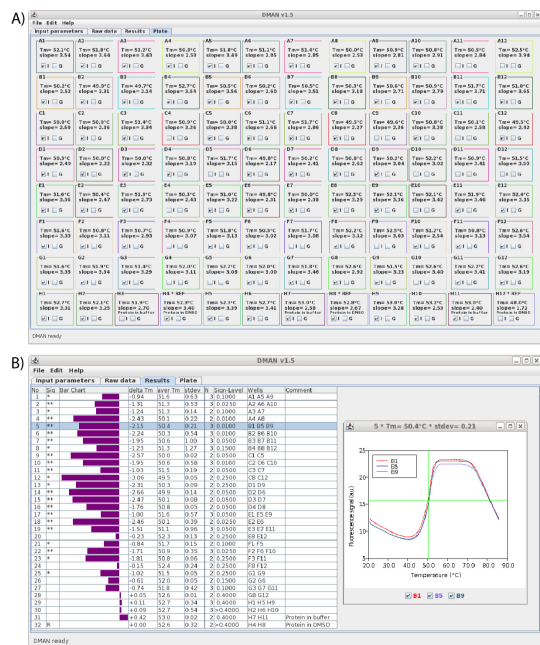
A)

DMAN v1.5

File Edit Help

Input parameters | Raw data | Results | Plate

| A1 Tm= 52.1°C slope= 3.16 | A2 Tm= 51.8°C slope= 3.64 | A3 Tm= 51.2°C slope= 3.23 | A4 Tm= 50.3°C slope= 2.59 | A5 Tm= 51.8°C slope= 3.54 | A6 Tm= 51.1°C slope= 2.95 | A7 Tm= 51.6°C slope= 2.85 | A8 Tm= 50.0°C slope= 2.53 | A9 Tm= 50.9°C slope= 2.82 | A10 Tm= 50.8°C slope= 2.91 | A11 Tm= 50.0°C slope= 2.84 | A12 Tm= 52.5°C slope= 3.96 |
|---|---|---|---|---|---|---|---|---|---|---|---|
| B1 Tm= 50.2°C slope= 2.52 | B2 Tm= 49.9°C slope= 2.24 | B3 Tm= 49.7°C slope= 2.44 | B4 Tm= 52.7°C slope= 3.54 | B5 Tm= 50.5°C slope= 3.34 | B6 Tm= 50.2°C slope= 2.45 | B7 Tm= 50.5°C slope= 2.51 | B8 Tm= 50.3°C slope= 3.18 | B9 Tm= 50.6°C slope= 2.71 | B10 Tm= 50.9°C slope= 2.79 | B11 Tm= 52.7°C slope= 3.73 | B12 Tm= 51.0°C slope= 3.65 |
| C1 Tm= 50.0°C slope= 2.09 | C2 Tm= 50.0°C slope= 2.36 | C3 Tm= 51.4°C slope= 3.36 | C4 Tm= 50.3°C slope= 3.26 | C5 Tm= 50.0°C slope= 2.38 | C6 Tm= 51.1°C slope= 2.66 | C7 Tm= 51.7°C slope= 2.86 | C8 Tm= 49.3°C slope= 2.27 | C9 Tm= 49.6°C slope= 2.36 | C10 Tm= 50.8°C slope= 3.28 | C11 Tm= 50.1°C slope= 2.58 | C12 Tm= 49.5°C slope= 2.42 |
| D1 Tm= 50.3°C slope= 2.56 | D2 Tm= 50.0°C slope= 2.32 | D3 Tm= 50.0°C slope= 2.32 | D4 Tm= 50.8°C slope= 3.13 | D5 Tm= 51.7°C slope= 3.15 | D6 Tm= 49.8°C slope= 2.17 | D7 Tm= 50.2°C slope= 2.41 | D8 Tm= 50.8°C slope= 2.62 | D9 Tm= 50.2°C slope= 3.04 | D10 Tm= 52.2°C slope= 3.03 | D11 Tm= 50.9°C slope= 2.41 | D12 Tm= 51.5°C slope= 3.53 |
| E1 Tm= 51.6°C slope= 3.36 | E2 Tm= 50.4°C slope= 2.47 | E3 Tm= 51.3°C slope= 2.73 | E4 Tm= 50.3°C slope= 2.43 | E5 Tm= 51.0°C slope= 3.22 | E6 Tm= 49.8°C slope= 2.31 | E7 Tm= 50.0°C slope= 2.39 | E8 Tm= 52.3°C slope= 3.23 | E9 Tm= 52.1°C slope= 3.36 | E10 Tm= 52.1°C slope= 3.42 | E11 Tm= 51.9°C slope= 2.46 | E12 Tm= 52.4°C slope= 3.35 |
| F1 Tm= 51.6°C slope= 3.39 | F2 Tm= 50.8°C slope= 3.11 | F3 Tm= 51.7°C slope= 3.08 | F4 Tm= 50.9°C slope= 3.07 | F5 Tm= 51.8°C slope= 3.12 | F6 Tm= 50.6°C slope= 2.85 | F7 Tm= 51.7°C slope= 3.08 | F8 Tm= 52.2°C slope= 3.12 | F9 Tm= 52.5°C slope= 3.45 | F10 Tm= 51.2°C slope= 2.54 | F11 Tm= 50.8°C slope= 3.43 | F12 Tm= 52.6°C slope= 3.54 |
| G1 Tm= 51.6°C slope= 3.35 | G2 Tm= 51.9°C slope= 3.34 | G3 Tm= 51.8°C slope= 3.29 | G4 Tm= 52.0°C slope= 3.11 | G5 Tm= 52.0°C slope= 3.05 | G6 Tm= 52.0°C slope= 3.00 | G7 Tm= 51.8°C slope= 3.46 | G8 Tm= 52.0°C slope= 2.92 | G9 Tm= 51.5°C slope= 3.23 | G10 Tm= 52.6°C slope= 3.40 | G11 Tm= 52.6°C slope= 3.41 | G12 Tm= 52.6°C slope= 3.19 |
| H1 Tm= 52.7°C slope= 3.31 | H2 Tm= 52.1°C slope= 3.25 | H3 Tm= 51.9°C slope= 2.88 | H4 * REF Tm= 52.6°C slope= 3.40 Protein in buffer | H5 Tm= 52.5°C slope= 3.29 | H6 Tm= 52.7°C slope= 3.41 | H7 Tm= 53.0°C slope= 2.50 Protein in buffer | H8 * REF Tm= 52.8°C slope= 2.87 Protein in DMSO | H9 Tm= 53.0°C slope= 3.28 | H10 Tm= 53.2°C slope= 2.53 | H11 Tm= 53.0°C slope= 2.40 Protein in buffer | H12 * REF Tm= 48.6°C slope= 1.72 Protein in DMSO |

DMAN ready

B)

DMAN v1.5

File Edit Help

Input parameters | Raw data | Results | Plate

| No | Sig | Bar Chart | delta Tm | aver Tm | stdev | N | Sign-Level | Wells | Comment |
|---|---|---|---|---|---|---|---|---|---|
| 1 | * | | -0.94 | 51.6 | 0.63 | 3 | 0.1000 | A1 A5 A9 | |
| 2 | ** | | -1.91 | 51.3 | 0.53 | 3 | 0.0500 | A2 A6 A10 | |
| 3 | * | | -1.24 | 51.3 | 0.14 | 2 | 0.1000 | A3 A7 | |
| 4 | ** | | -2.43 | 50.1 | 0.22 | 3 | 0.0100 | A4 A8 | |
| 5 | ** | | -2.15 | 50.4 | 0.21 | 3 | 0.0500 | B1 B5 B9 | |
| 6 | ** | | -2.24 | 50.3 | 0.54 | 3 | 0.0500 | B2 B6 B10 | |
| 7 | ** | | -1.95 | 50.6 | 1.00 | 3 | 0.0500 | B3 B7 B11 | |
| 8 | * | | -1.23 | 51.3 | 1.27 | 3 | 0.1000 | B4 B8 B12 | |
| 9 | ** | | -2.57 | 50.0 | 0.02 | 2 | 0.0500 | C1 C5 | |
| 10 | ** | | -1.95 | 50.6 | 0.58 | 3 | 0.1000 | C2 C6 C10 | |
| 11 | * | | -1.03 | 51.5 | 0.19 | 2 | 0.0500 | C3 C7 | |
| 12 | ** | | -3.06 | 49.5 | 0.05 | 2 | 0.0500 | C8 C12 | |
| 13 | ** | | -2.31 | 50.3 | 0.09 | 2 | 0.0500 | D1 D9 | |
| 14 | ** | | -2.66 | 49.9 | 0.14 | 2 | 0.0500 | D2 D6 | |
| 15 | ** | | -2.47 | 50.1 | 0.18 | 2 | 0.0500 | D3 D7 | |
| 16 | * | | -1.76 | 50.8 | 0.05 | 2 | 0.1000 | D4 D8 | |
| 17 | * | | -1.00 | 51.6 | 0.57 | 3 | 0.1000 | E1 E5 E9 | |
| 18 | ** | | -2.46 | 50.1 | 0.29 | 2 | 0.0250 | E2 E6 | |
| 19 | ** | | -1.51 | 51.1 | 0.96 | 3 | 0.1000 | E3 E7 E11 | |
| 20 | | | -0.23 | 52.3 | 0.13 | 2 | 0.2500 | E8 E12 | |
| 21 | * | | -0.84 | 51.7 | 0.15 | 2 | 0.1000 | F1 F5 | |
| 22 | ** | | -1.71 | 50.9 | 0.35 | 3 | 0.0250 | F2 F6 F10 | |
| 23 | * | | -1.81 | 50.8 | 0.06 | 2 | 0.1000 | F3 F11 | |
| 24 | | | -0.15 | 52.4 | 0.24 | 2 | 0.2500 | F8 F12 | |
| 25 | * | | -1.02 | 51.5 | 0.05 | 2 | 0.1000 | G1 G9 | |
| 26 | | | -0.61 | 52.0 | 0.05 | 2 | 0.2500 | G2 G6 | |
| 27 | * | | -0.74 | 51.8 | 0.42 | 3 | 0.1000 | G3 G7 G11 | |
| 28 | | | +0.05 | 52.6 | 0.01 | 2 | 0.4000 | G8 G12 | |
| 29 | | | +0.11 | 52.7 | 0.34 | 3 | 0.4000 | H1 H5 H9 | |
| 30 | | | +0.05 | 52.7 | 0.54 | 3 | >0.4000 | H2 H6 H10 | |
| 31 | | | +0.42 | 53.0 | 0.02 | 2 | 0.4000 | H7 H11 | Protein in buffer |
| 32 | R | | +0.00 | 52.6 | 0.32 | 2 | >0.4000 | H4 H8 | Protein in DMSO |

5 * Tm= 50.4°C * stdev= 0.21

B1
B5
B9

Fluorescence(au)

Temperature (°C)

20.0 30.0 40.0 50.0 60.0 70.0 80.0 90.0

B1 B5 B9

DMAN ready